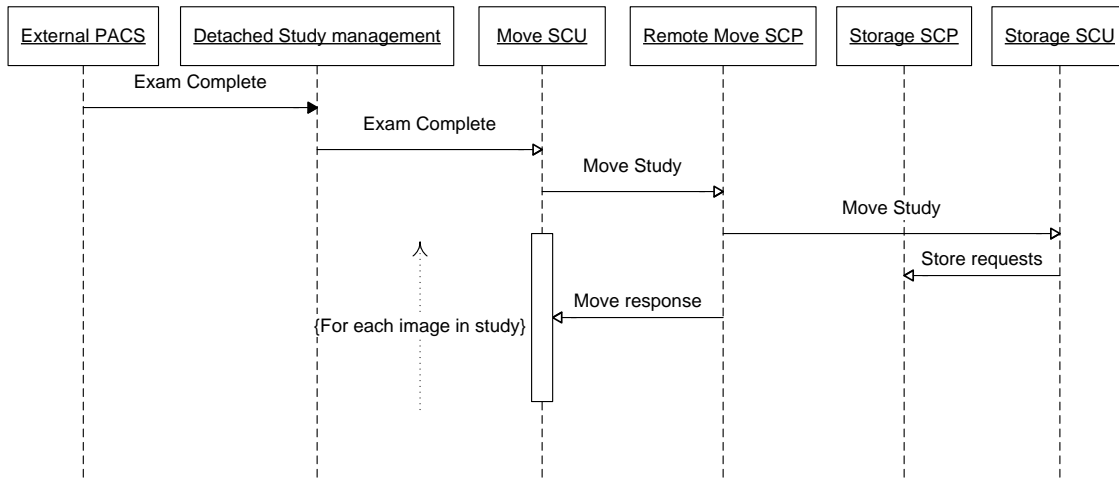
External PACS

Detached Study management

Move SCU

Remote Move SCP

Storage SCP

Storage SCU

Exam Complete

Exam Complete

Move Study

Move Study

Store requests

Move response

{For each image in study}